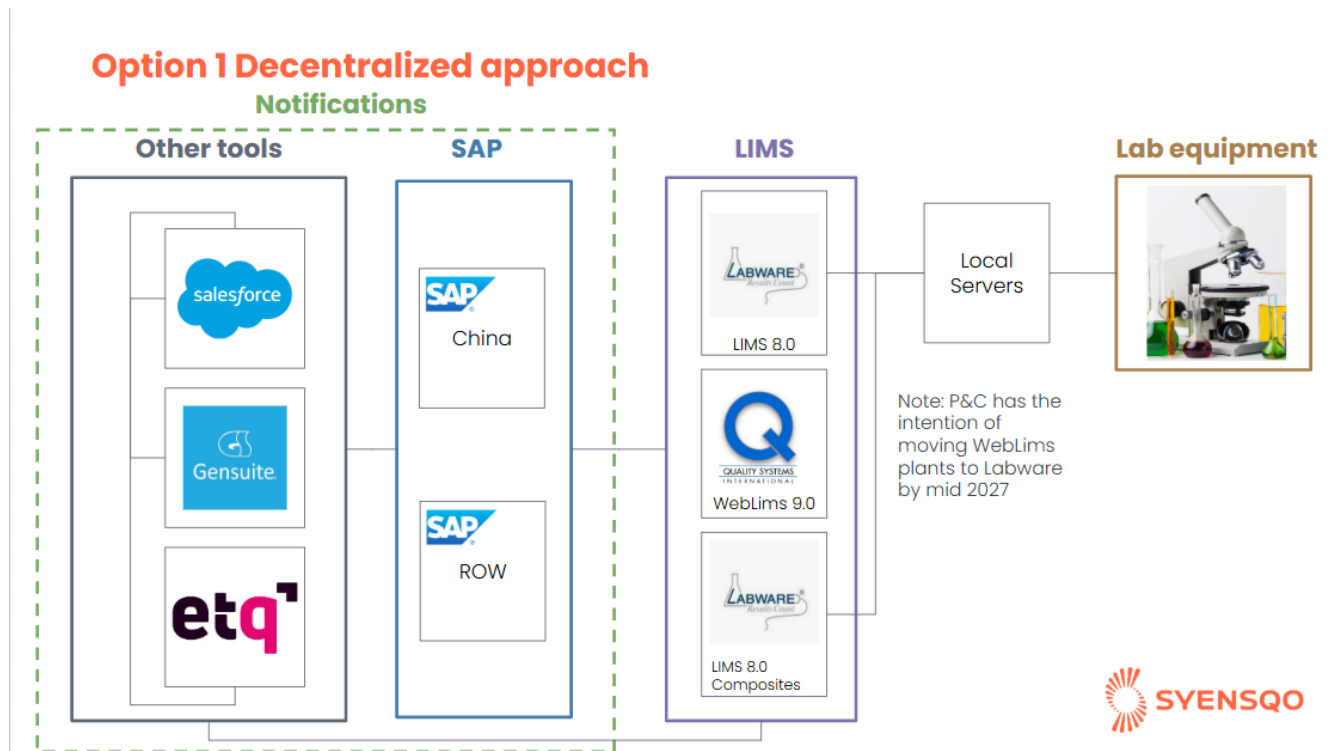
Option 1 Decentralized approach

Notifications

Other tools

salesforce

Gensuite

etq

SAP

SAP

China

SAP

ROW

LIMS

LABWARE Results Count

LIMS 8.0

QUALITY SYSTEMS INTERNATIONAL

WebLims 9.0

LABWARE Results Count

LIMS 8.0 Composites

Local Servers

Note: P&C has the intention of moving WebLims plants to Labware by mid 2027

Lab equipment

SYENSQO